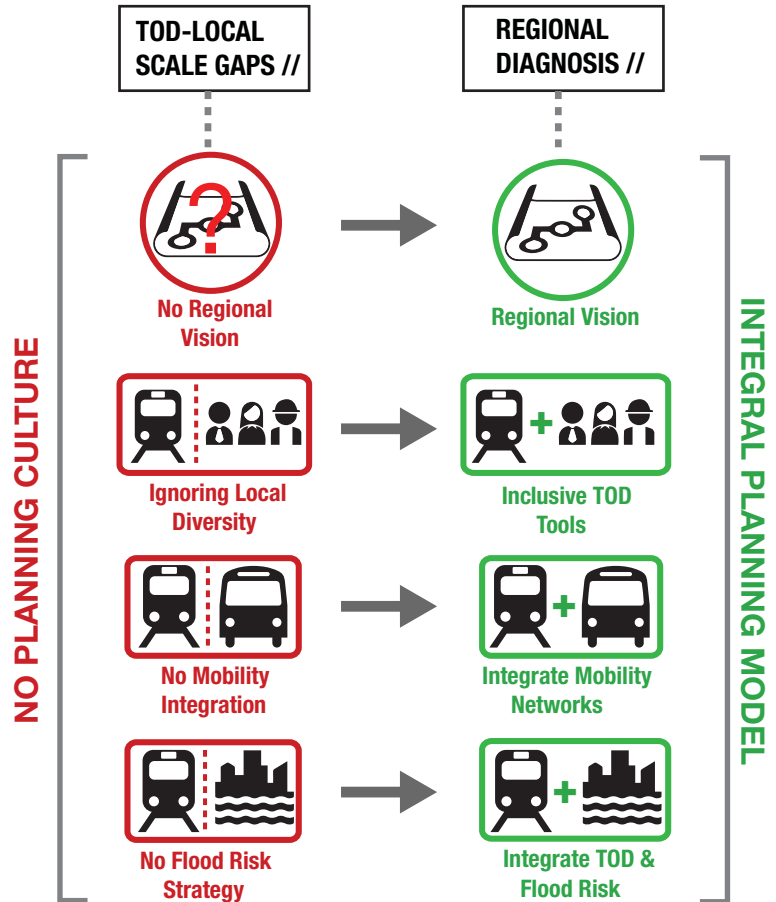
TOD-LOCAL SCALE GAPS //

REGIONAL DIAGNOSIS //

NO PLANNING CULTURE

No Regional Vision

Regional Vision

Ignoring Local Diversity

Inclusive TOD Tools

No Mobility Integration

Integrate Mobility Networks

No Flood Risk Strategy

Integrate TOD & Flood Risk

INTEGRAL PLANNING MODEL